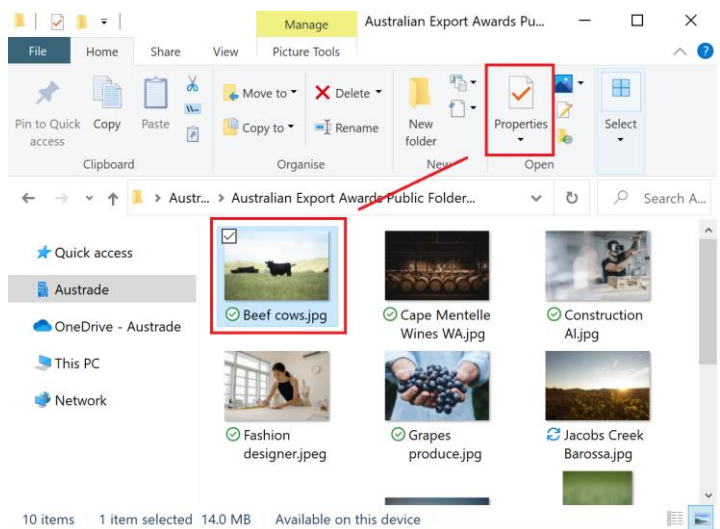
Manage

Australian Export Awards Pu...

File

Home

Share

View

Picture Tools

Pin to Quick access

Copy

Paste

Move to

Delete

Copy to

Rename

New folder

Properties

Select

Clipboard

Organise

New

Open

> Austr... > Australian Export Awards Public Folder...

Search A...

Quick access

Austrade

OneDrive - Austrade

This PC

Network

Beef cows.jpg

Cape Mentelle Wines WA.jpg

Construction AI.jpg

Fashion designer.jpeg

Grapes produce.jpg

Jacobs Creek Barossa.jpg

10 items

1 item selected 14.0 MB

Available on this device